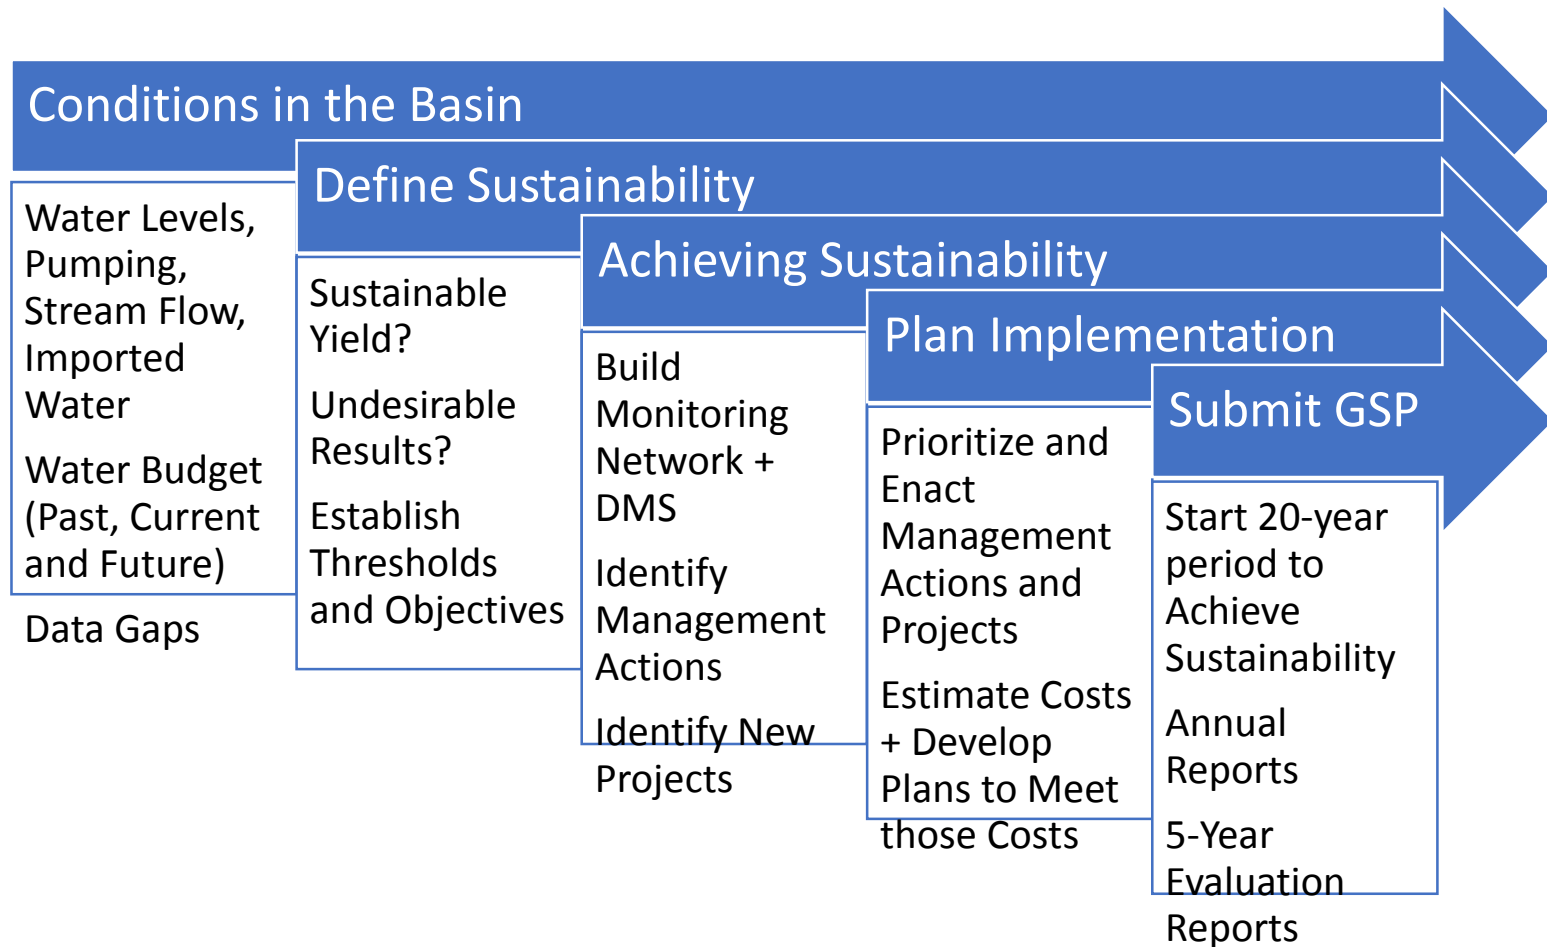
Conditions in the Basin

Water Levels, Pumping, Stream Flow, Imported Water

Water Budget (Past, Current and Future)

Data Gaps

Define Sustainability

Sustainable Yield?

Undesirable Results?

Establish Thresholds and Objectives

Achieving Sustainability

Build Monitoring Network + DMS

Identify Management Actions

Identify New Projects

Plan Implementation

Prioritize and Enact Management Actions and Projects

Estimate Costs + Develop Plans to Meet those Costs

Submit GSP

Start 20-year period to Achieve Sustainability

Annual Reports

5-Year Evaluation Reports